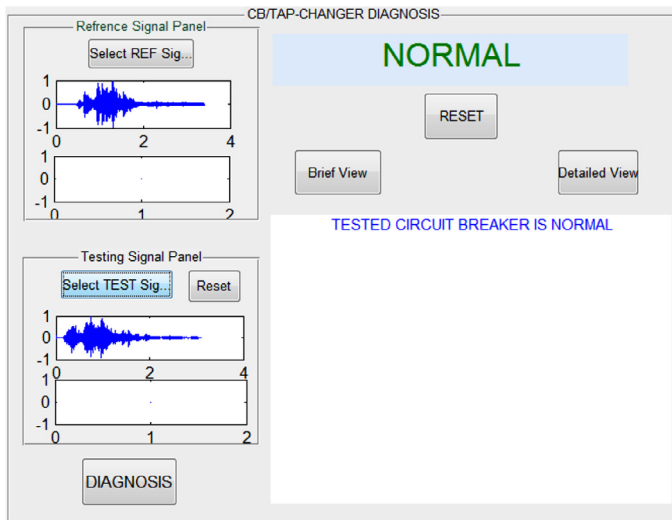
CB/TAP-CHANGER DIAGNOSIS

Refrence Signal Panel

Select REF Sig...

1
0
-1
0 2 4

1
0
-1
0 1 2

NORMAL

RESET

Brief View

Detailed View

TESTED CIRCUIT BREAKER IS NORMAL

Testing Signal Panel

Select TEST Sig...

Reset

1
0
-1
0 2 4

1
0
-1
0 1 2

DIAGNOSIS